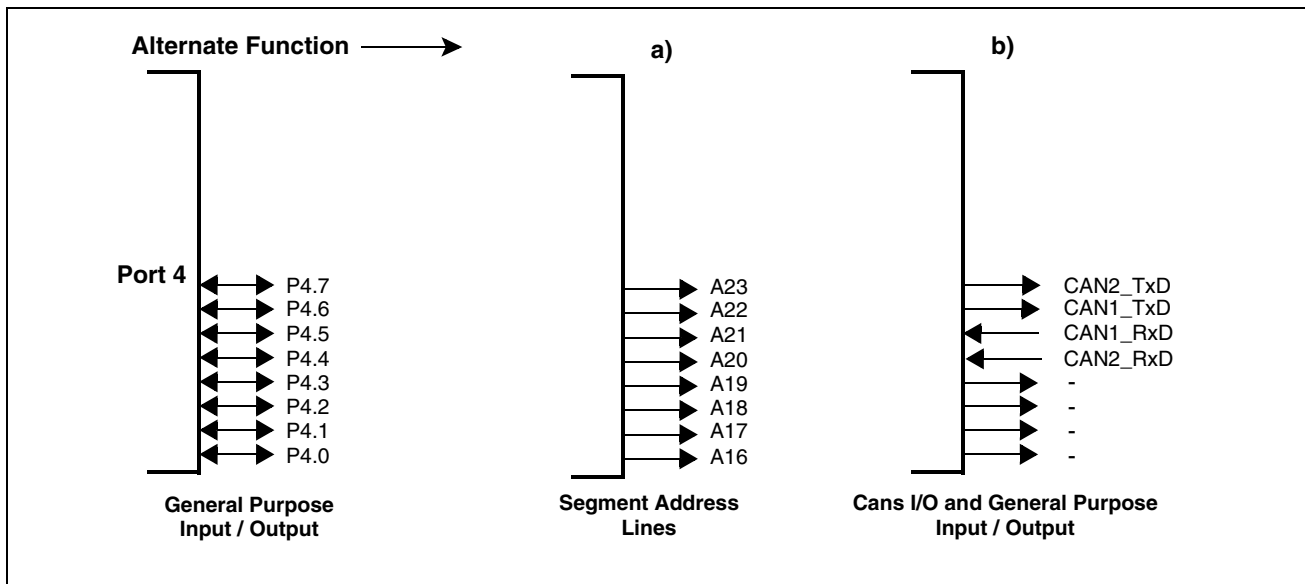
Alternate Function

a)

b)

Port 4

P4.7
P4.6
P4.5
P4.4
P4.3
P4.2
P4.1
P4.0

A23
A22
A21
A20
A19
A18
A17
A16

CAN2_TxD
CAN1_TxD
CAN1_RxD
CAN2_RxD
-
-
-
-

General Purpose Input / Output

Segment Address Lines

Cans I/O and General Purpose Input / Output